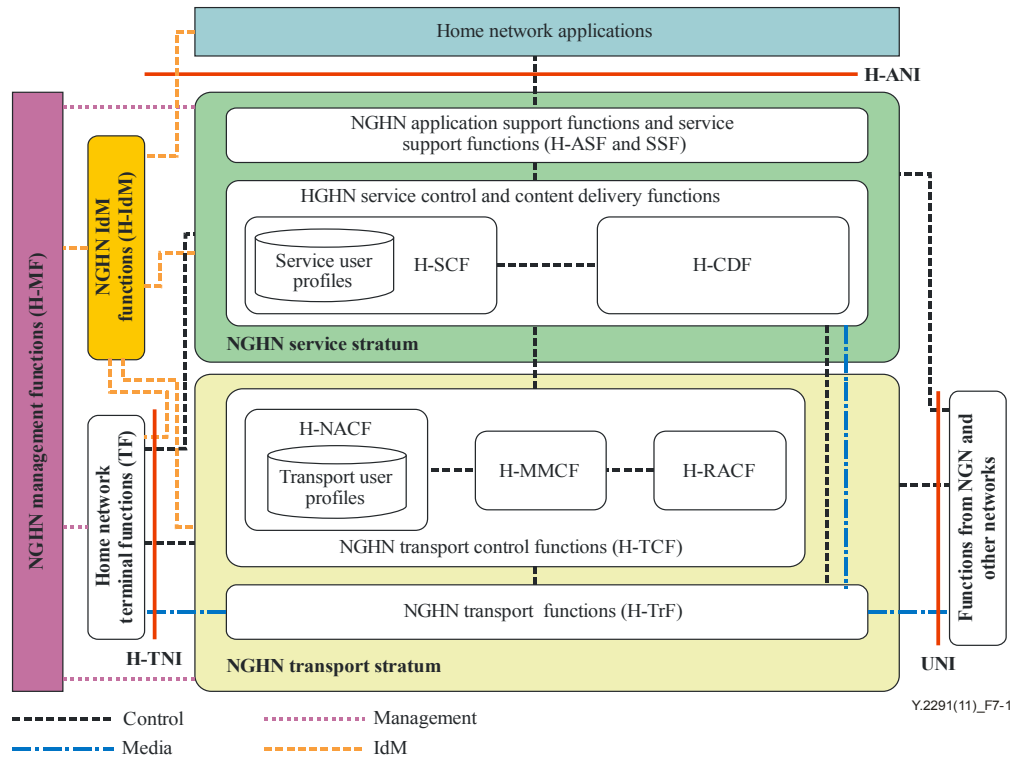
Home network applications

H-ANI

NGHN management functions (H-MF)

NGHN IdM functions (H-IdM)

NGHN application support functions and service support functions (H-ASF and SSF)

HGHN service control and content delivery functions

Service user profiles

H-SCF

H-CDF

NGHN service stratum

Home network terminal functions (TF)

H-NACF

Transport user profiles

H-MMCF

H-RACF

NGHN transport control functions (H-TCF)

NGHN transport functions (H-TrF)

Functions from NGN and other networks

H-TNI

NGHN transport stratum

UNI

Y.2291(11)_F7-1

Control

Management

Media

IdM